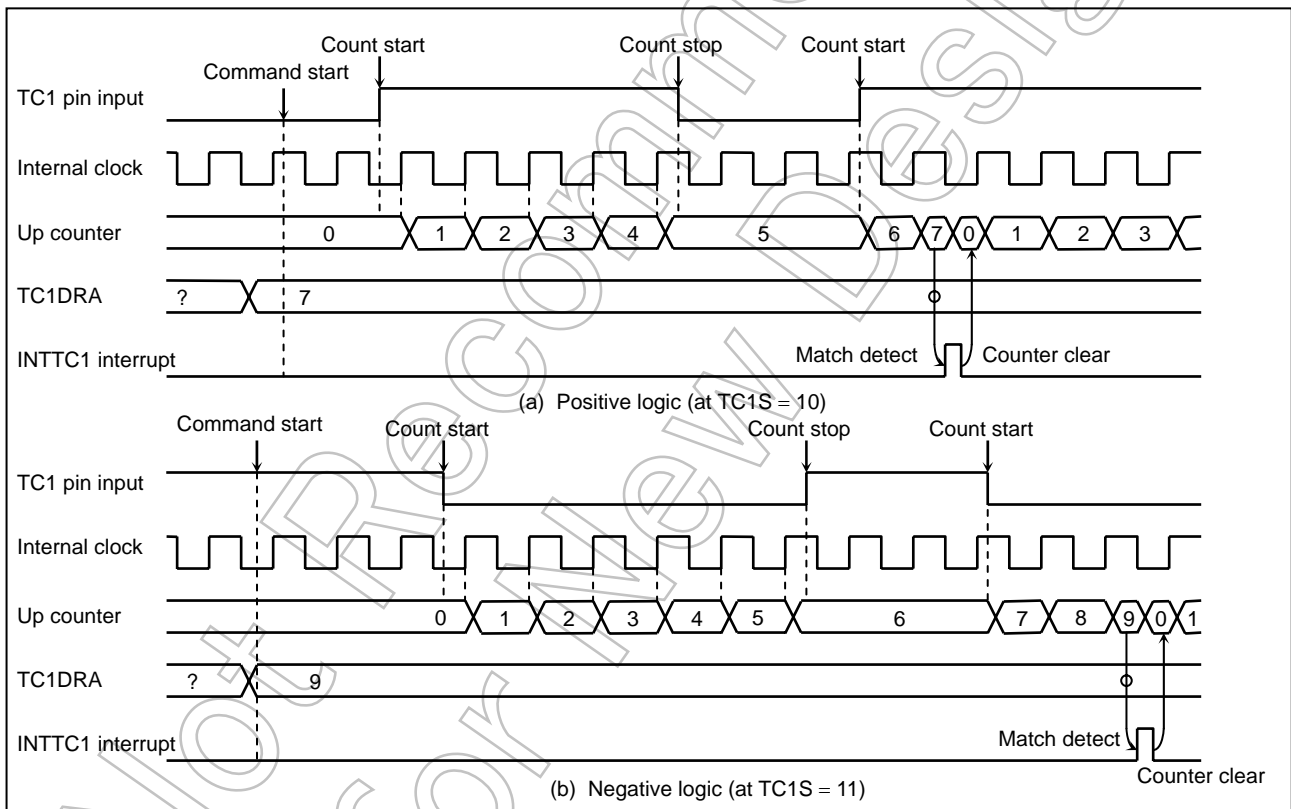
Count start
Count stop
Count start
Command start
TC1 pin input
Internal clock
Up counter
0
1
2
3
4
5
6
7
0
1
2
3
TC1DRA
?
7
INTTC1 interrupt
Match detect
Counter clear
(a) Positive logic (at TC1S = 10)

Command start
Count start
Count stop
Count start
TC1 pin input
Internal clock
Up counter
0
1
2
3
4
5
6
7
8
9
0
1
TC1DRA
?
9
INTTC1 interrupt
Match detect
Counter clear
(b) Negative logic (at TC1S = 11)

Not Recommended for New Design